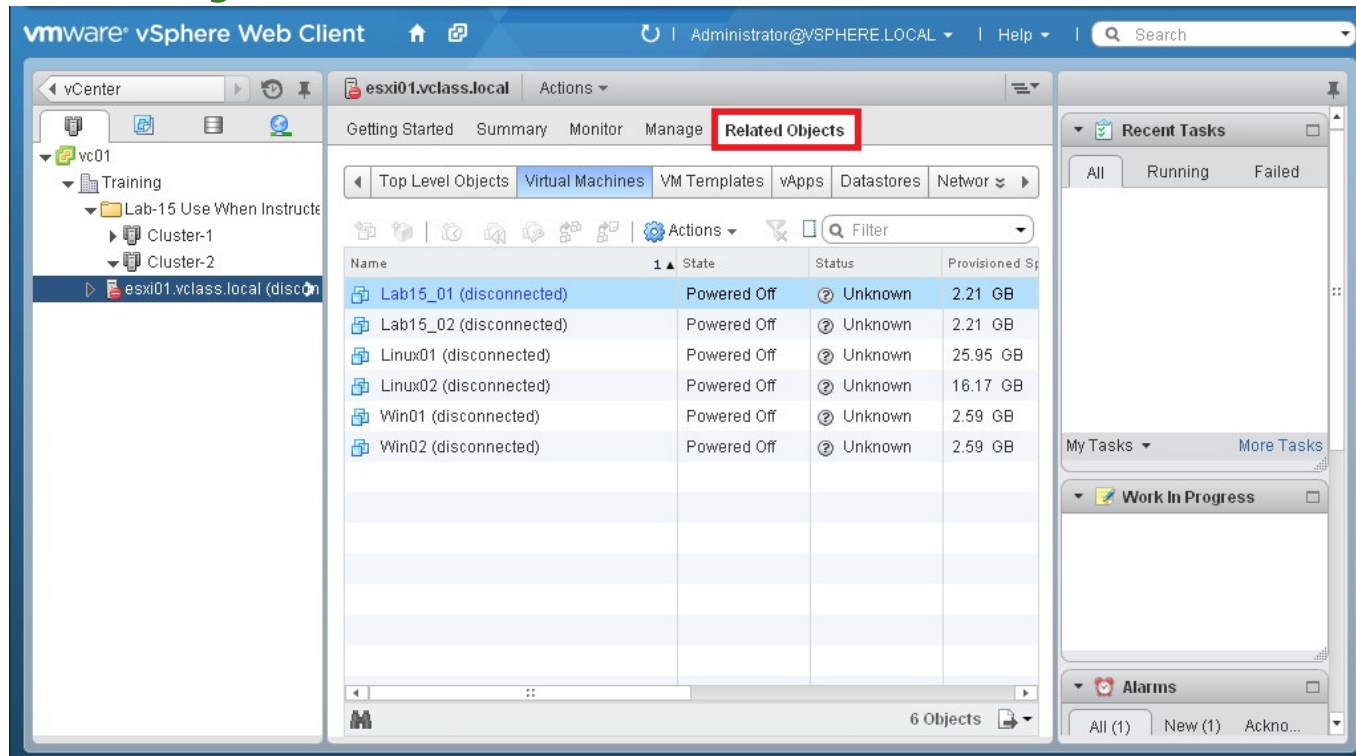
vmware® vSphere Web Client | Administrator@VSPHERE.LOCAL | Help | Search

vCenter

vc01
Training
Lab-15 Use When Instructe
Cluster-1
Cluster-2
esxi01.vclass.local (discon

esxi01.vclass.local Actions

Getting Started Summary Monitor Manage Related Objects

Top Level Objects Virtual Machines VM Templates vApps Datastores Networ

Actions Filter

| Name | State | Status | Provisioned Sp |
|---|---|---|---|
| Lab15_01 (disconnected) | Powered Off | Unknown | 2.21 GB |
| Lab15_02 (disconnected) | Powered Off | Unknown | 2.21 GB |
| Linux01 (disconnected) | Powered Off | Unknown | 25.95 GB |
| Linux02 (disconnected) | Powered Off | Unknown | 16.17 GB |
| Win01 (disconnected) | Powered Off | Unknown | 2.59 GB |
| Win02 (disconnected) | Powered Off | Unknown | 2.59 GB |

6 Objects

Recent Tasks
All Running Failed
My Tasks More Tasks

Work In Progress

Alarms
All (1) New (1) Ackno...